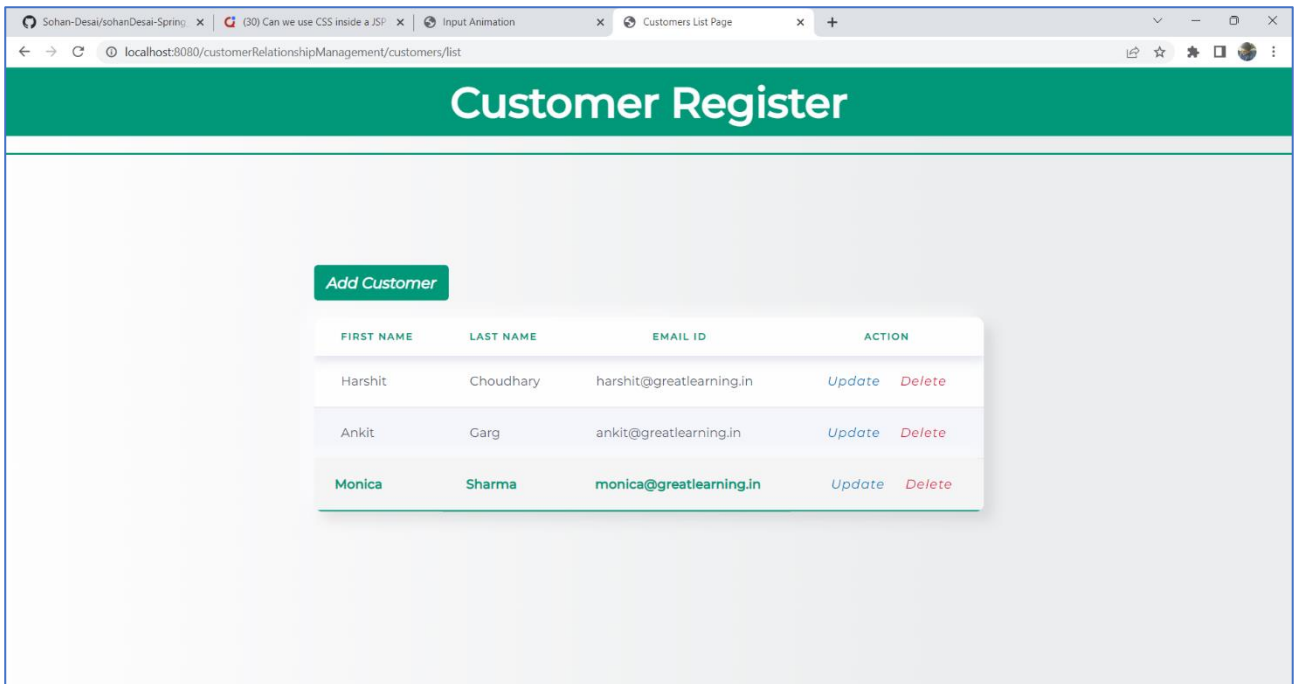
Sohan-Desai/sohanDesai-Spring ×
(30) Can we use CSS inside a JSP ×
Input Animation ×
Customers List Page ×
+

localhost:8080/customerRelationshipManagement/customers/list

Customer Register

Add Customer

| FIRST NAME | LAST NAME | EMAIL ID | ACTION |
|---|---|---|---|
| Harshit | Choudhary | harshit@greatlearning.in | Update Delete |
| Ankit | Garg | ankit@greatlearning.in | Update Delete |
| Monica | Sharma | monica@greatlearning.in | Update Delete |